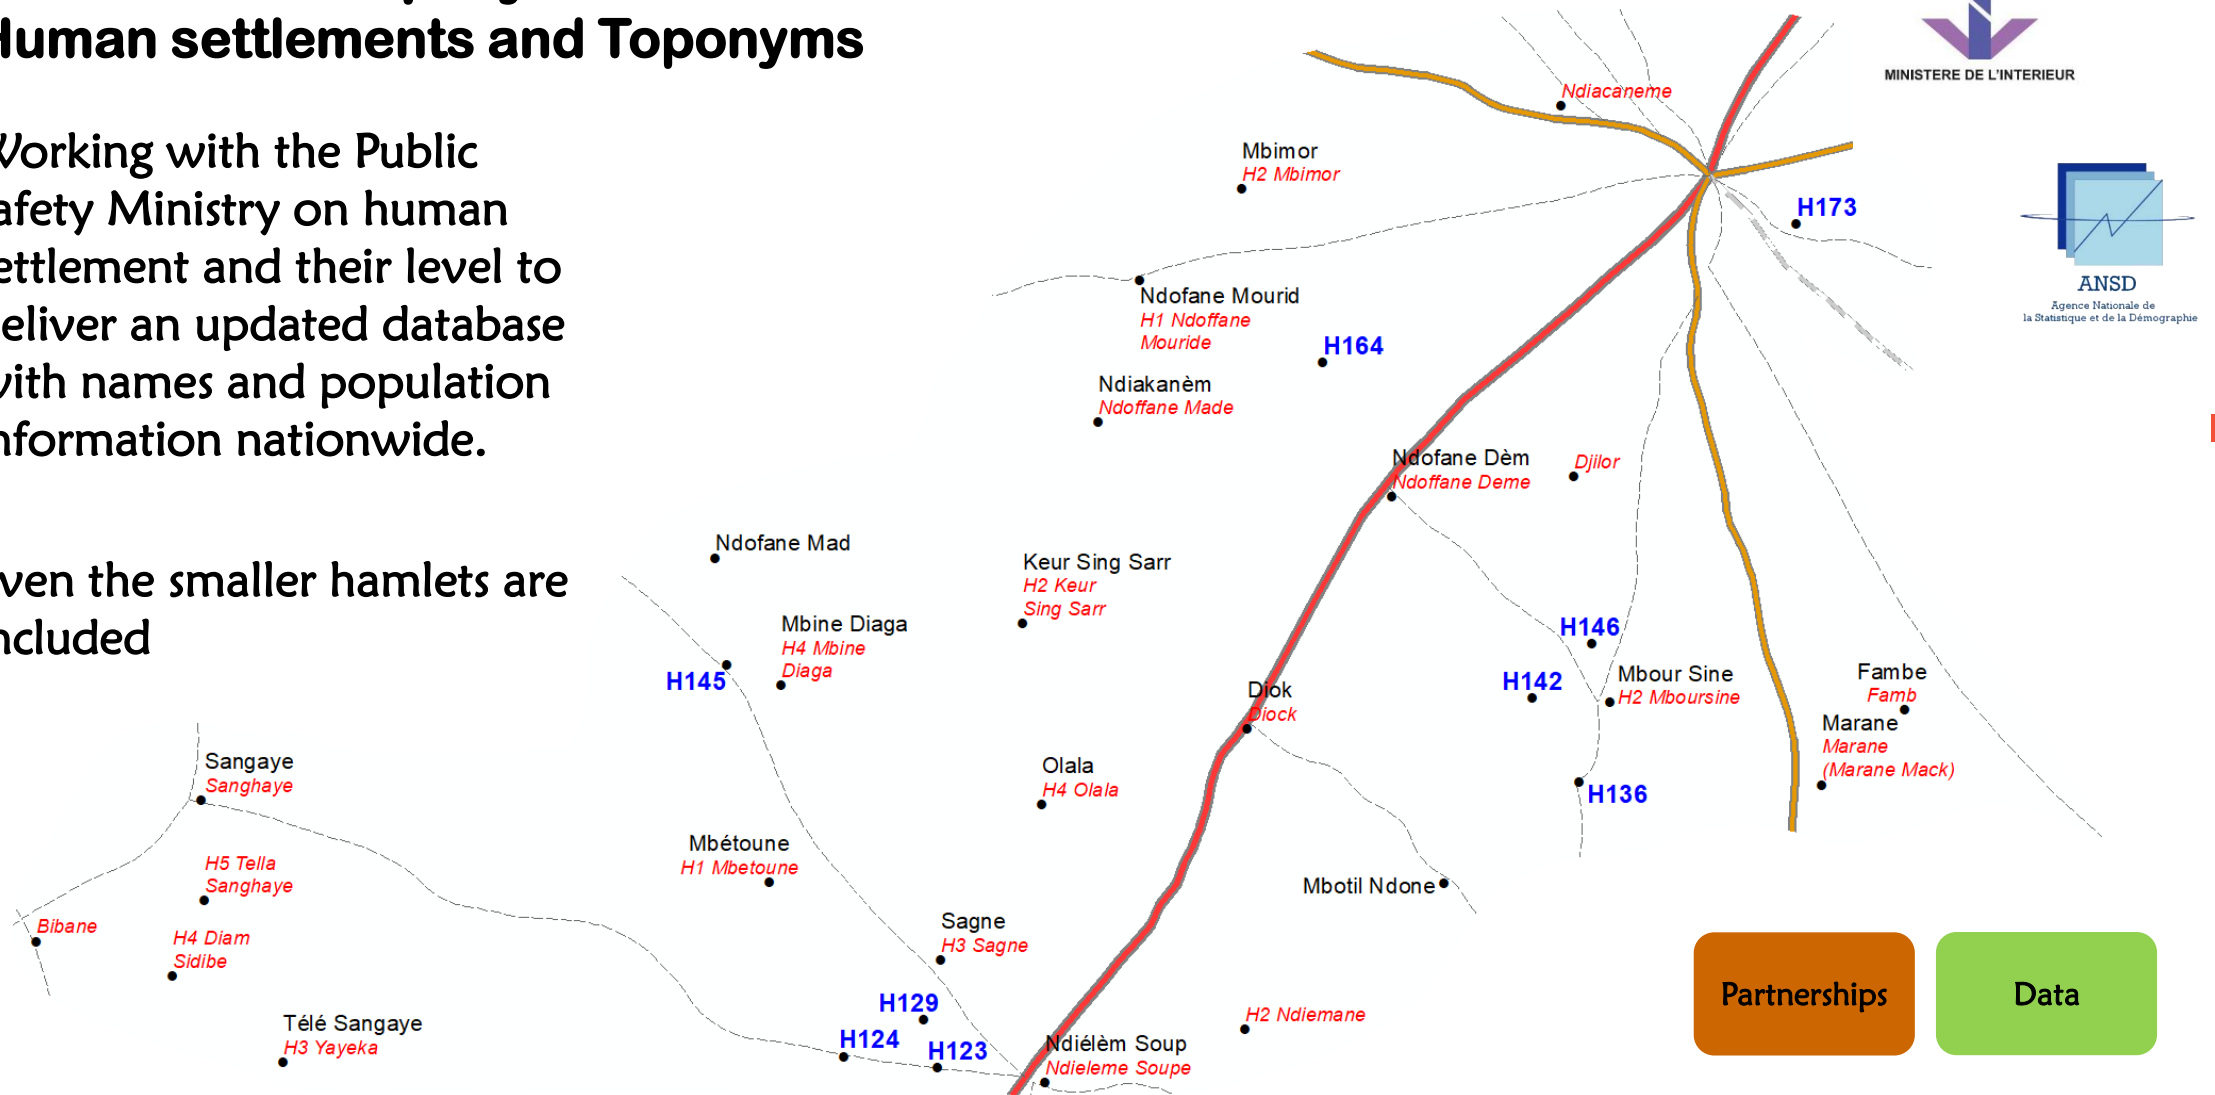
luman settlements and Toponyms

Vorking with the Public afety Ministry on human ettlement and their level to eliver an updated database vith names and population nformation nationwide.

ven the smaller hamlets are ncluded

MINISTERE DE L'INTERIEUR

ANSD
Agence Nationale de la Statistique et de la Démographie

Ndiacaneme
Mbimor
H2 Mbimor
H173
Ndofane Mourid
H1 Ndoffane Mouride
H164
Ndiakanèm
Ndoffane Made
Ndofane Dèm
Ndoffane Deme
Djilor
Ndofane Mad
Keur Sing Sarr
H2 Keur Sing Sarr
Mbine Diaga
H4 Mbine Diaga
H145
H146
H142
Mbour Sine
H2 Mboursine
Fambe
Famb
Marane
Marane
(Marane Mack)
Diok
Diock
Olala
H4 Olala
H136
Sangaye
Sanghaye
Mbétoune
H1 Mbetoune
H5 Tella Sanghaye
Mbotil Ndone
Bibane
H4 Diam Sidibe
Sagne
H3 Sagne
H129
H124
H123
Télé Sangaye
H3 Yayeka
H2 Ndiemane
Ndiélèm Soup
Ndieleme Soupe

Partnerships
Data